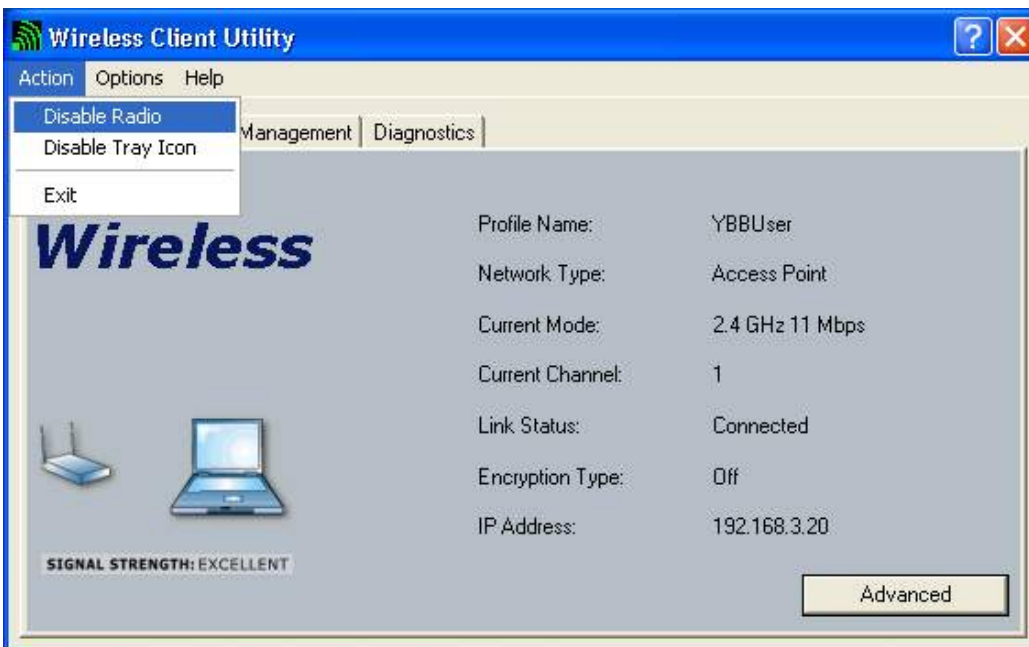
Wireless Client Utility

?

Action Options Help

Disable Radio
Disable Tray Icon

Exit

Management | Diagnostics

Wireless

| | |
|---|---|
| Profile Name: | YBBUser |
| Network Type: | Access Point |
| Current Mode: | 2.4 GHz 11 Mbps |
| Current Channel: | 1 |
| Link Status: | Connected |
| Encryption Type: | Off |
| IP Address: | 192.168.3.20 |

SIGNAL STRENGTH: EXCELLENT

Advanced